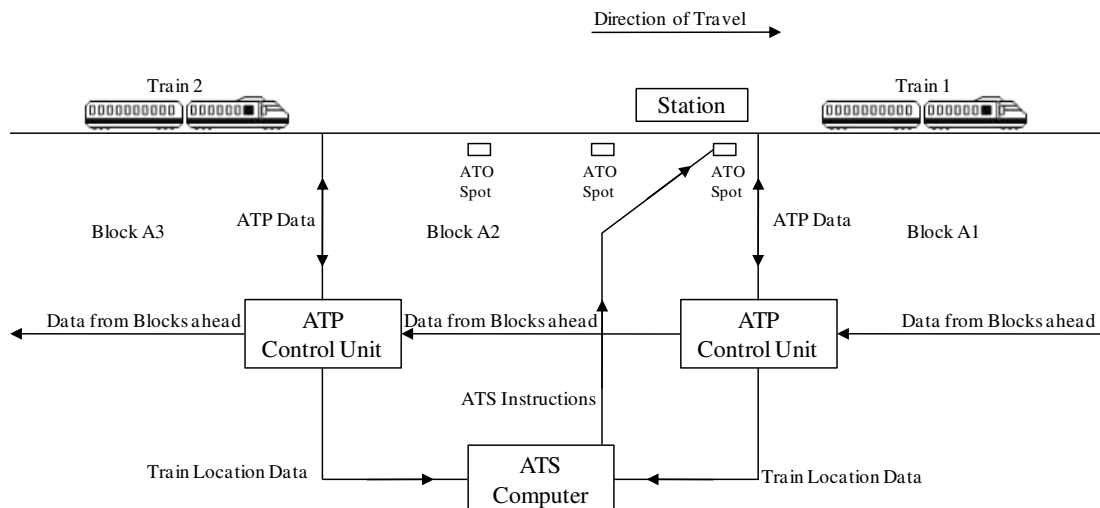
Direction of Travel

Train 2

Station

Train 1

ATO Spot

ATO Spot

ATO Spot

ATP Data

ATP Data

Block A3

Block A2

Block A1

Data from Blocks ahead

ATP Control Unit

Data from Blocks ahead

ATP Control Unit

Data from Blocks ahead

ATS Instructions

Train Location Data

ATS Computer

Train Location Data